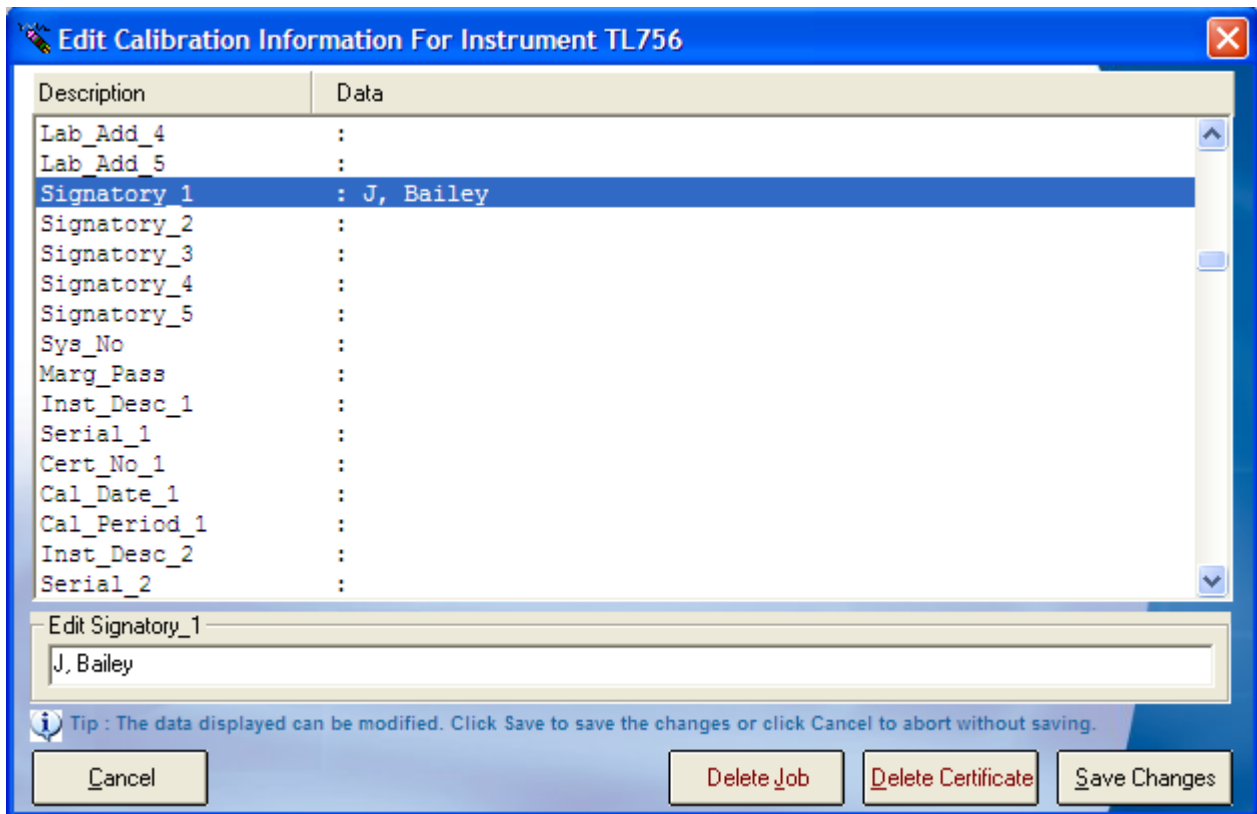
Edit Calibration Information For Instrument TL756

| Description | Data |
|---|---|
| Lab_Add_4 | : |
| Lab_Add_5 | : |
| Signatory_1 | : J, Bailey |
| Signatory_2 | : |
| Signatory_3 | : |
| Signatory_4 | : |
| Signatory_5 | : |
| Sys_No | : |
| Marg_Pass | : |
| Inst_Desc_1 | : |
| Serial_1 | : |
| Cert_No_1 | : |
| Cal_Date_1 | : |
| Cal_Period_1 | : |
| Inst_Desc_2 | : |
| Serial_2 | : |

Edit Signatory_1

J, Bailey

Tip : The data displayed can be modified. Click Save to save the changes or click Cancel to abort without saving.

Cancel

Delete Job

Delete Certificate

Save Changes